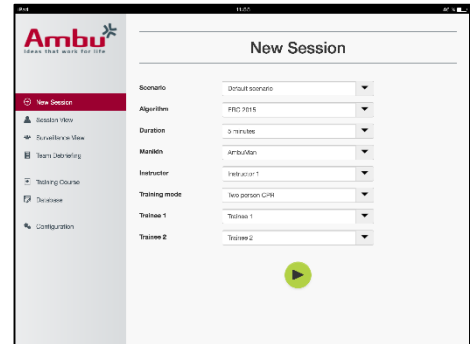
Ambu
Ideas that work for life

New Session

New Session
Session View
Surveillance View
Team Debriefing
Training Course
Database
Configuration

| | |
|---|---|
| Scenario | Default scenario |
| Algorithm | ERC 2015 |
| Duration | 5 minutes |
| Manikin | AmbuMan |
| Instructor | Instructor 1 |
| Training mode | Two person CPR |
| Trainee 1 | Trainee 1 |
| Trainee 2 | Trainee 2 |